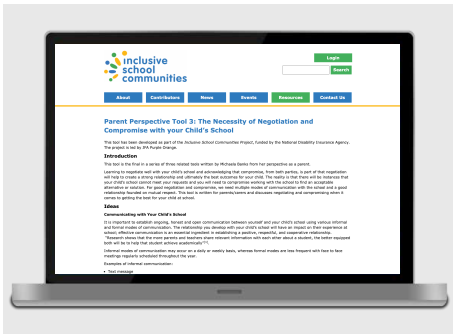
inclusive school communities

Login

Search

About
Contributors
News
Events
Resources
Contact Us

Parent Perspective Tool 3: The Necessity of Negotiation and Compromise with your Child's School

This tool has been developed as part of the Inclusive School Communities Project, funded by the National Disability Insurance Agency. The project is led by JFA Purple Orange.

Introduction

This tool is the final in a series of three related tools written by Michaela Banks from her perspective as a parent.

Learning to negotiate well with your child's school and acknowledging that compromise, from both parties, is part of that negotiation will help to create a strong relationship and ultimately the best outcomes for your child. The reality is that there will be instances that your child's school cannot meet your requests and you will need to compromise working with the school to find an acceptable alternative or solution. For good negotiation and compromise, we need multiple modes of communication with the school and a good relationship founded on mutual respect. This tool is written for parents/carers and discusses negotiating and compromising when it comes to getting the best for your child at school.

Ideas

Communicating with Your Child's School

It is important to establish ongoing, honest and open communication between yourself and your child's school using various informal and formal modes of communication. The relationship you develop with your child's school will have an impact on their experience at school; effective communication is an essential ingredient in establishing a positive, respectful, and cooperative relationship. "Research shows that the more parents and teachers share relevant information with each other about a student, the better equipped both will be to help that student achieve academically"[1].

Informal modes of communication may occur on a daily or weekly basis, whereas formal modes are less frequent with face to face meetings regularly scheduled throughout the year.

Examples of informal communication:

• Text message